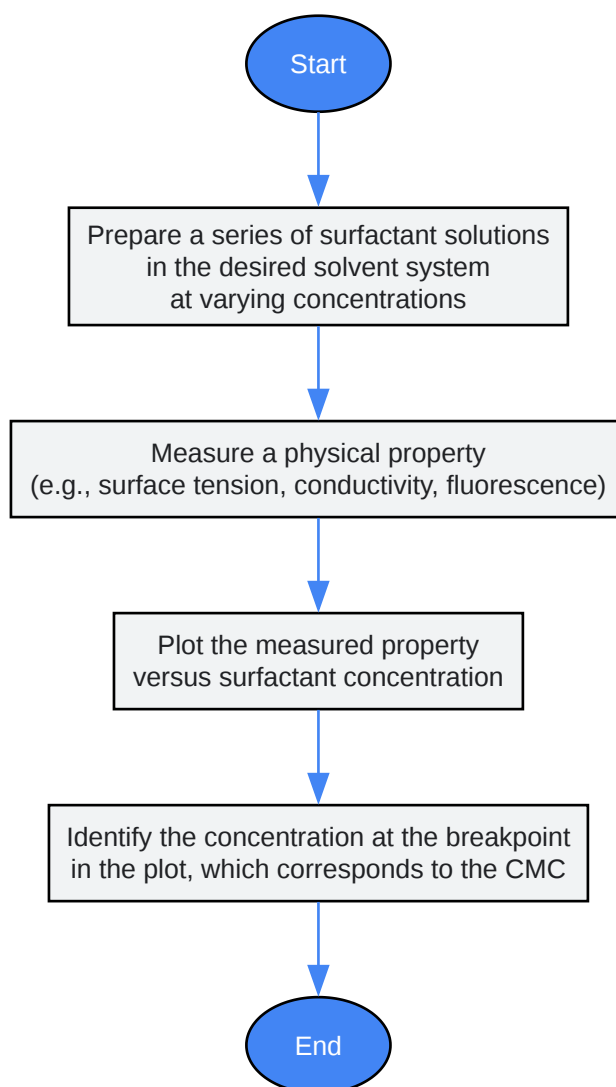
Start

Prepare a series of surfactant solutions in the desired solvent system at varying concentrations

Measure a physical property (e.g., surface tension, conductivity, fluorescence)

Plot the measured property versus surfactant concentration

Identify the concentration at the breakpoint in the plot, which corresponds to the CMC

End